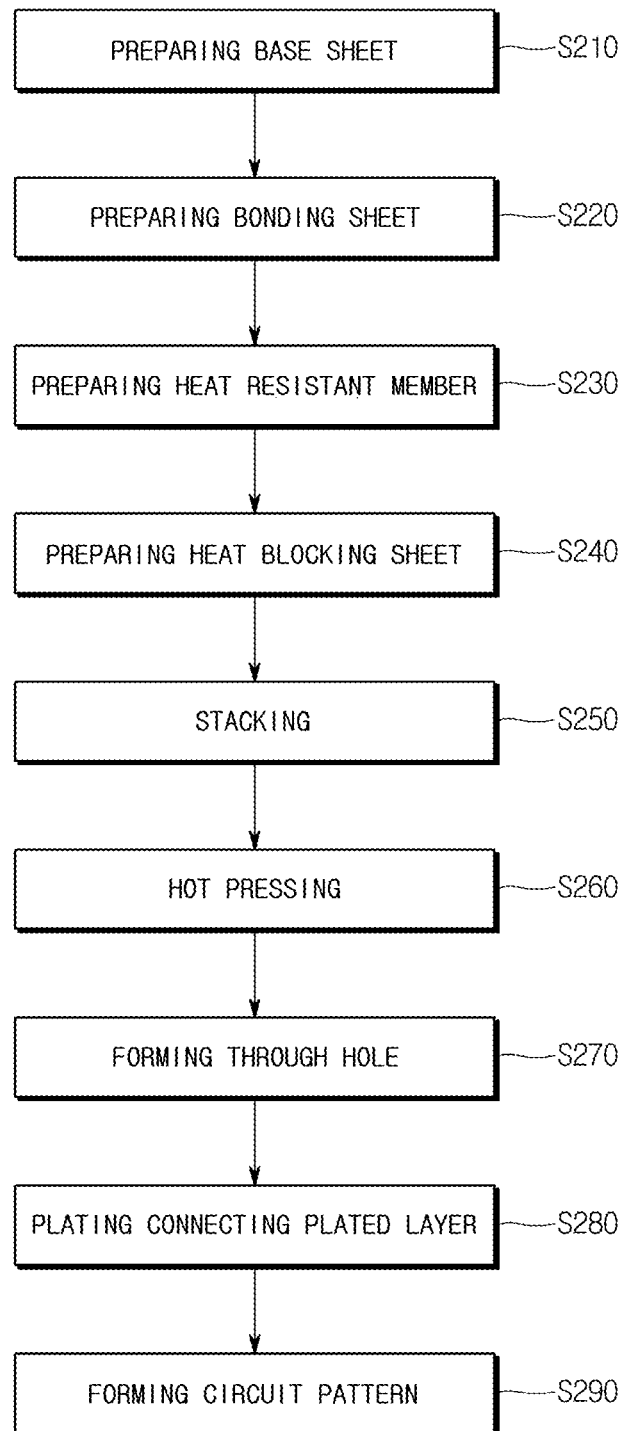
PREPARING BASE SHEET
S210

PREPARING BONDING SHEET
S220

PREPARING HEAT RESISTANT MEMBER
S230

PREPARING HEAT BLOCKING SHEET
S240

STACKING
S250

HOT PRESSING
S260

FORMING THROUGH HOLE
S270

PLATING CONNECTING PLATED LAYER
S280

FORMING CIRCUIT PATTERN
S290